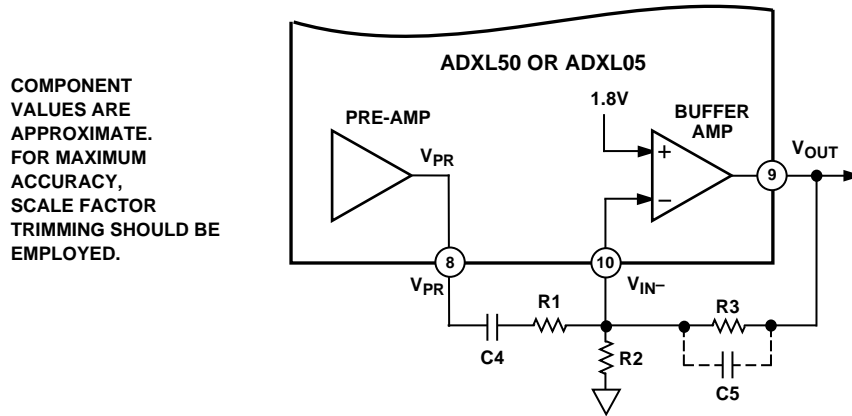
COMPONENT VALUES ARE APPROXIMATE. FOR MAXIMUM ACCURACY, SCALE FACTOR TRIMMING SHOULD BE EMPLOYED.

ADXL50 OR ADXL05

PRE-AMP

$V_{PR}$

1.8V

BUFFER AMP

+

−

9

$V_{OUT}$

8

10

$V_{PR}$

$V_{IN-}$

R1

R3

C4

R2

C5